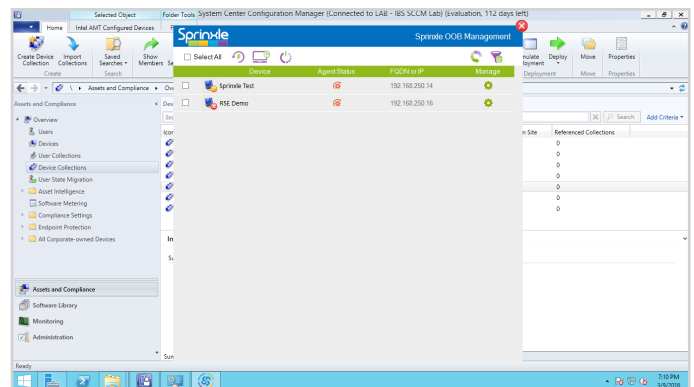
Selected Object
Folder Tools
System Center Configuration Manager (Connected to LAB - IBS SCCM Lab) (Evaluation, 112 days left)

Home
Intel AMT Configured Devices

Create Device Collection
Import Collections
Create
Saved Searches
Search
Show Members
Simulate Deployment
Deploy
Deployment
Move
Move
Properties
Properties

Assets and Compliance
Assets and Compliance

Overview
Users
Devices
User Collections
Device Collections
User State Migration
Asset Intelligence
Software Metering
Compliance Settings
Endpoint Protection
All Corporate-owned Devices

Search
Add Criteria

Site
Referenced Collections
0
0
0
0
0
0
0

Assets and Compliance
Software Library
Monitoring
Administration

Ready

Sprinxle
Sprinxle OOB Management

Select All

| | Device | Agent Status | FQDN or IP | Manage |
|---|---|---|---|---|
| | Sprinxle Test | | 192.168.250.14 | |
| | RSE Demo | | 192.168.250.16 | |

7:10 PM
3/9/2016